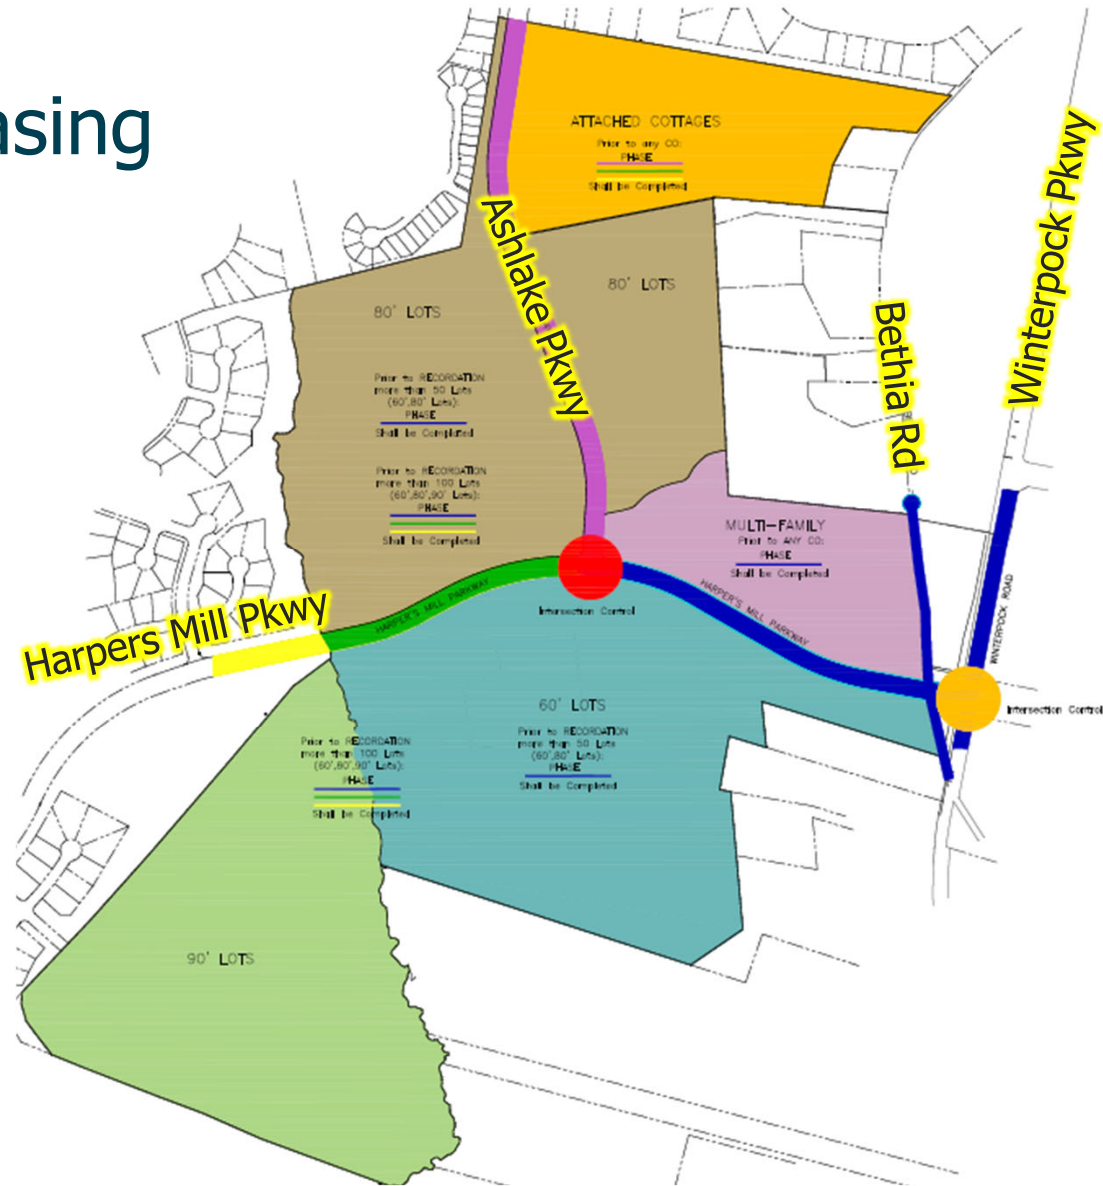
asing

ATTACHED COTTAGES
Prior to any CO:
PHASE
Shall be Completed

Ashlake Pkwy

Winterpock Pkwy

80' LOTS

80' LOTS

Prior to RECORDATION more than 50 Lots (60',80' Lots):
PHASE
Shall be Completed

Prior to RECORDATION more than 100 Lots (60',80',90' Lots):
PHASE
Shall be Completed

Bethia Rd

MULTI-FAMILY
Prior to ANY CO:
PHASE
Shall be Completed

Intersection Control

HARPER'S MILL PARKWAY

HARPER'S MILL PARKWAY

Harpers Mill Pkwy

WINTERPOCK ROAD

Intersection Control

60' LOTS
Prior to RECORDATION more than 50 Lots (60',80' Lots):
PHASE
Shall be Completed

Prior to RECORDATION more than 100 Lots (60',80',90' Lots):
PHASE
Shall be Completed

90' LOTS